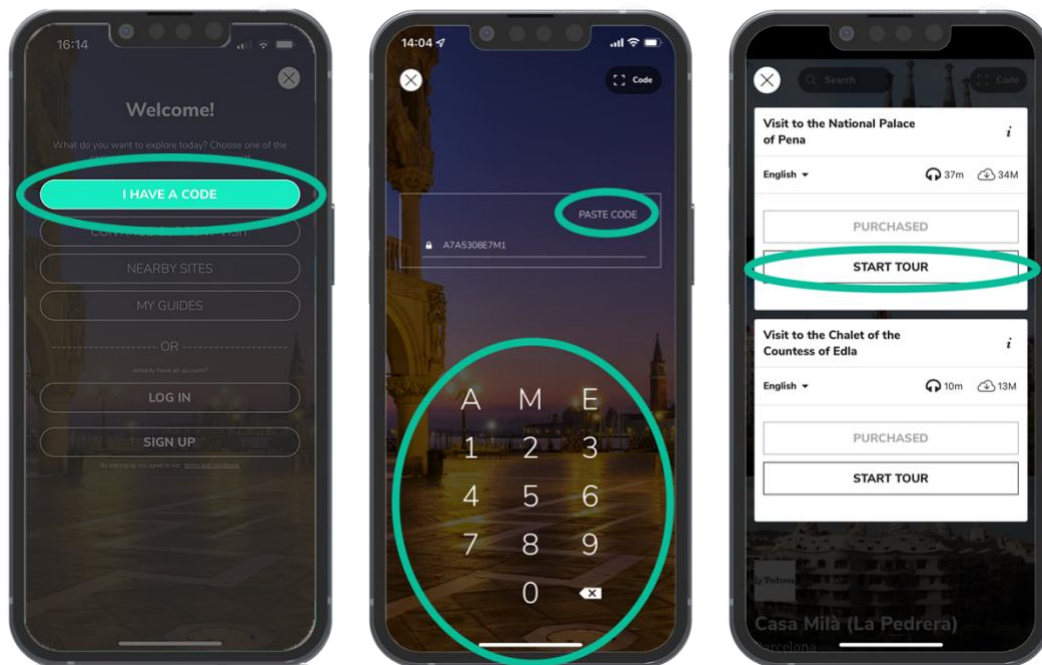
16:14

Welcome!

What do you want to explore today? Choose one of the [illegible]

I HAVE A CODE

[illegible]

NEARBY SITES

MY GUIDES

OR

Already have an account?

LOG IN

SIGN UP

By signing up you agree to our terms and conditions

14:04

Code

PASTE CODE

A7A5308E7M1

A M E
1 2 3
4 5 6
7 8 9
0

Search

Code

Visit to the National Palace of Pena

English

37m 34M

PURCHASED

START TOUR

Visit to the Chalet of the Countess of Edla

English

10m 13M

PURCHASED

START TOUR

La Pedrera

Casa Milà (La Pedrera)

Barcelona